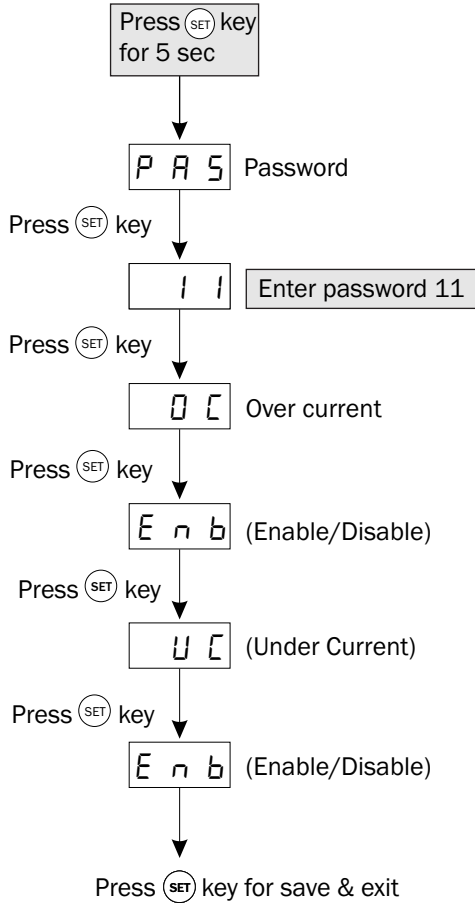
Press (SET) key for 5 sec

PAS Password

Press (SET) key

11 Enter password 11

Press (SET) key

OC Over current

Press (SET) key

Enb (Enable/Disable)

Press (SET) key

UC (Under Current)

Press (SET) key

Enb (Enable/Disable)

Press (SET) key for save & exit